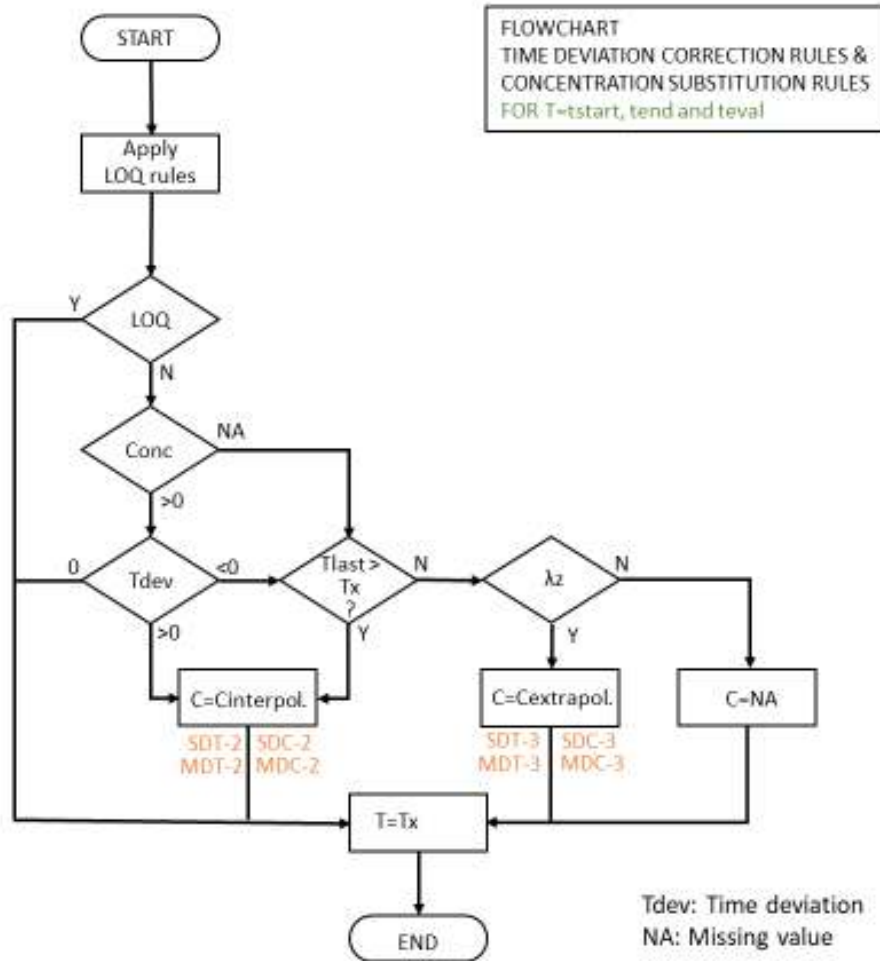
FLOWCHART
TIME DEVIATION CORRECTION RULES &
CONCENTRATION SUBSTITUTION RULES
FOR T=tstart, tend and teval

START

Apply LOQ rules

LOQ
Y
N

Conc
NA
>0

Tdev
0
<0
>0

Tlast > Tx ?
N
Y

λz
N
Y

C=Cinterpol.
SDT-2 SDC-2
MDT-2 MDC-2

C=Cextrapol.
SDT-3 SDC-3
MDT-3 MDC-3

C=NA

T=Tx

END

Tdev: Time deviation
NA: Missing value